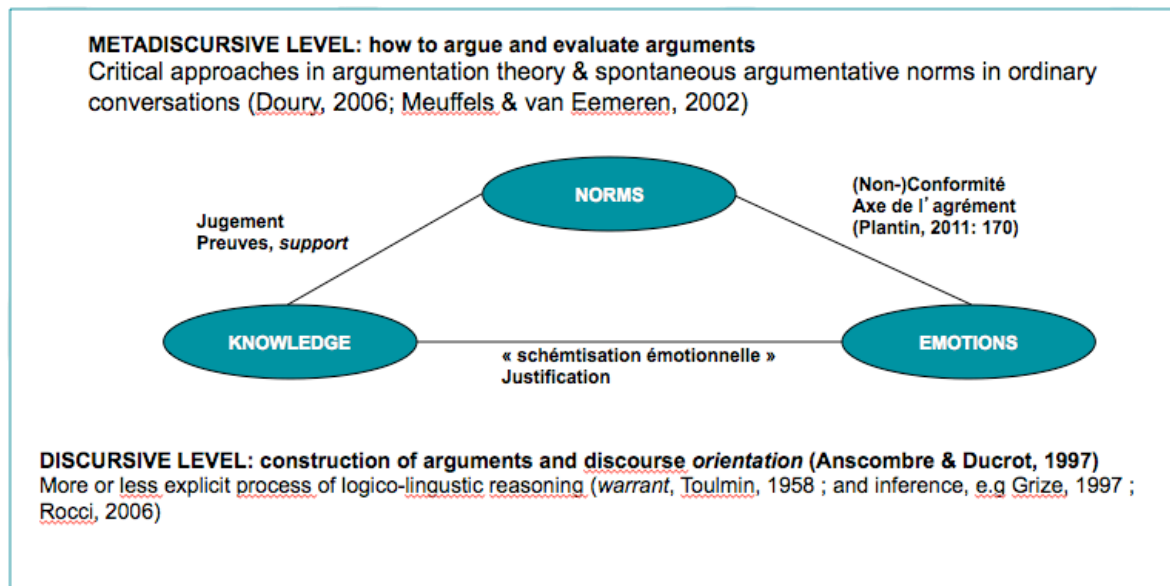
**METADISCURSIVE LEVEL: how to argue and evaluate arguments**
Critical approaches in argumentation theory & spontaneous argumentative norms in ordinary conversations (Doury, 2006; Meuffels & van Eemeren, 2002)

NORMS

Jugement
Preuves, *support*

(Non-)Conformité
Axe de l' agrément
(Plantin, 2011: 170)

KNOWLEDGE

EMOTIONS

« schémtisation émotionnelle »
Justification

**DISCURSIVE LEVEL: construction of arguments and discourse *orientation* (Anscombre & Ducrot, 1997)**
More or less explicit process of logico-lingustic reasoning (*warrant*, Toulmin, 1958 ; and inference, e.g Grize, 1997 ; Rocci, 2006)